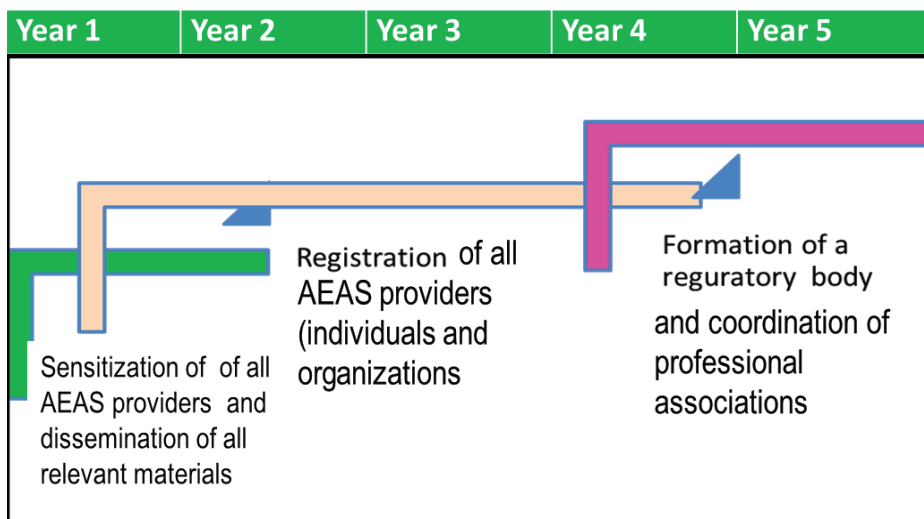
| Year 1 | Year 2 | Year 3 | Year 4 | Year 5 |
|---|---|---|---|---|

Registration of all AEAS providers (individuals and organizations

Formation of a reguratory body and coordination of professional associations

Sensitization of of all AEAS providers and dissemination of all relevant materials